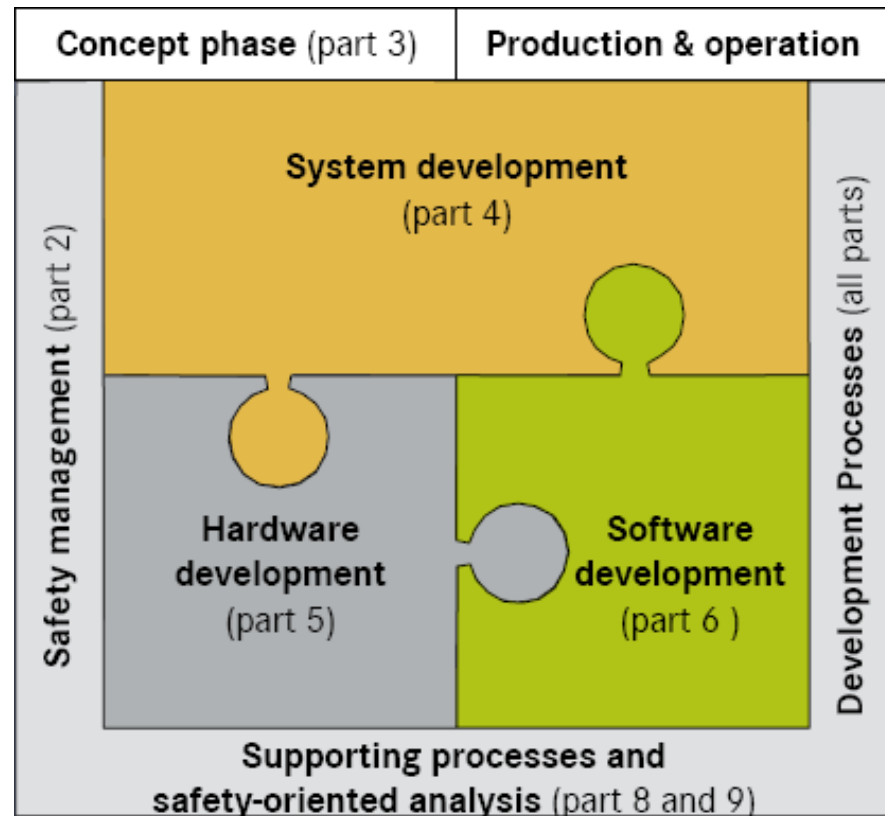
Concept phase (part 3)

Production & operation

Safety management (part 2)

System development
(part 4)

Hardware development
(part 5)

Software development
(part 6 )

Development Processes (all parts)

Supporting processes and safety-oriented analysis (part 8 and 9)